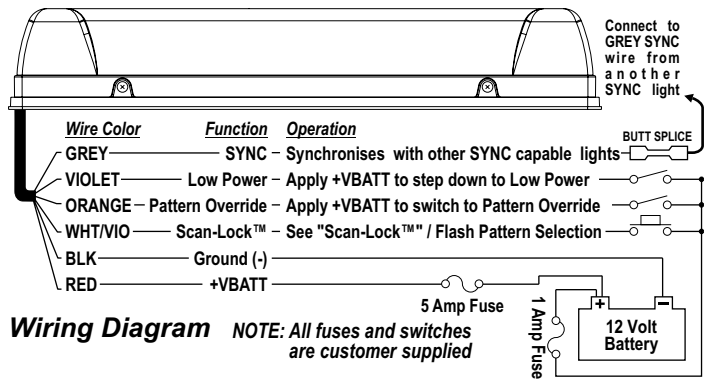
Connect to GREY SYNC wire from another SYNC light

BUTT SPLICE

| Wire Color | Function | Operation |
|---|---|---|
| GREY | SYNC | Synchronises with other SYNC capable lights |
| VIOLET | Low Power | Apply +VBATT to step down to Low Power |
| ORANGE | Pattern Override | Apply +VBATT to switch to Pattern Override |
| WHT/VIO | Scan-Lock™ | See "Scan-Lock™" / Flash Pattern Selection |
| BLK | Ground (-) | |
| RED | +VBATT | |

5 Amp Fuse

1 Amp Fuse

+ −

12 Volt Battery

Wiring Diagram

NOTE: All fuses and switches are customer supplied